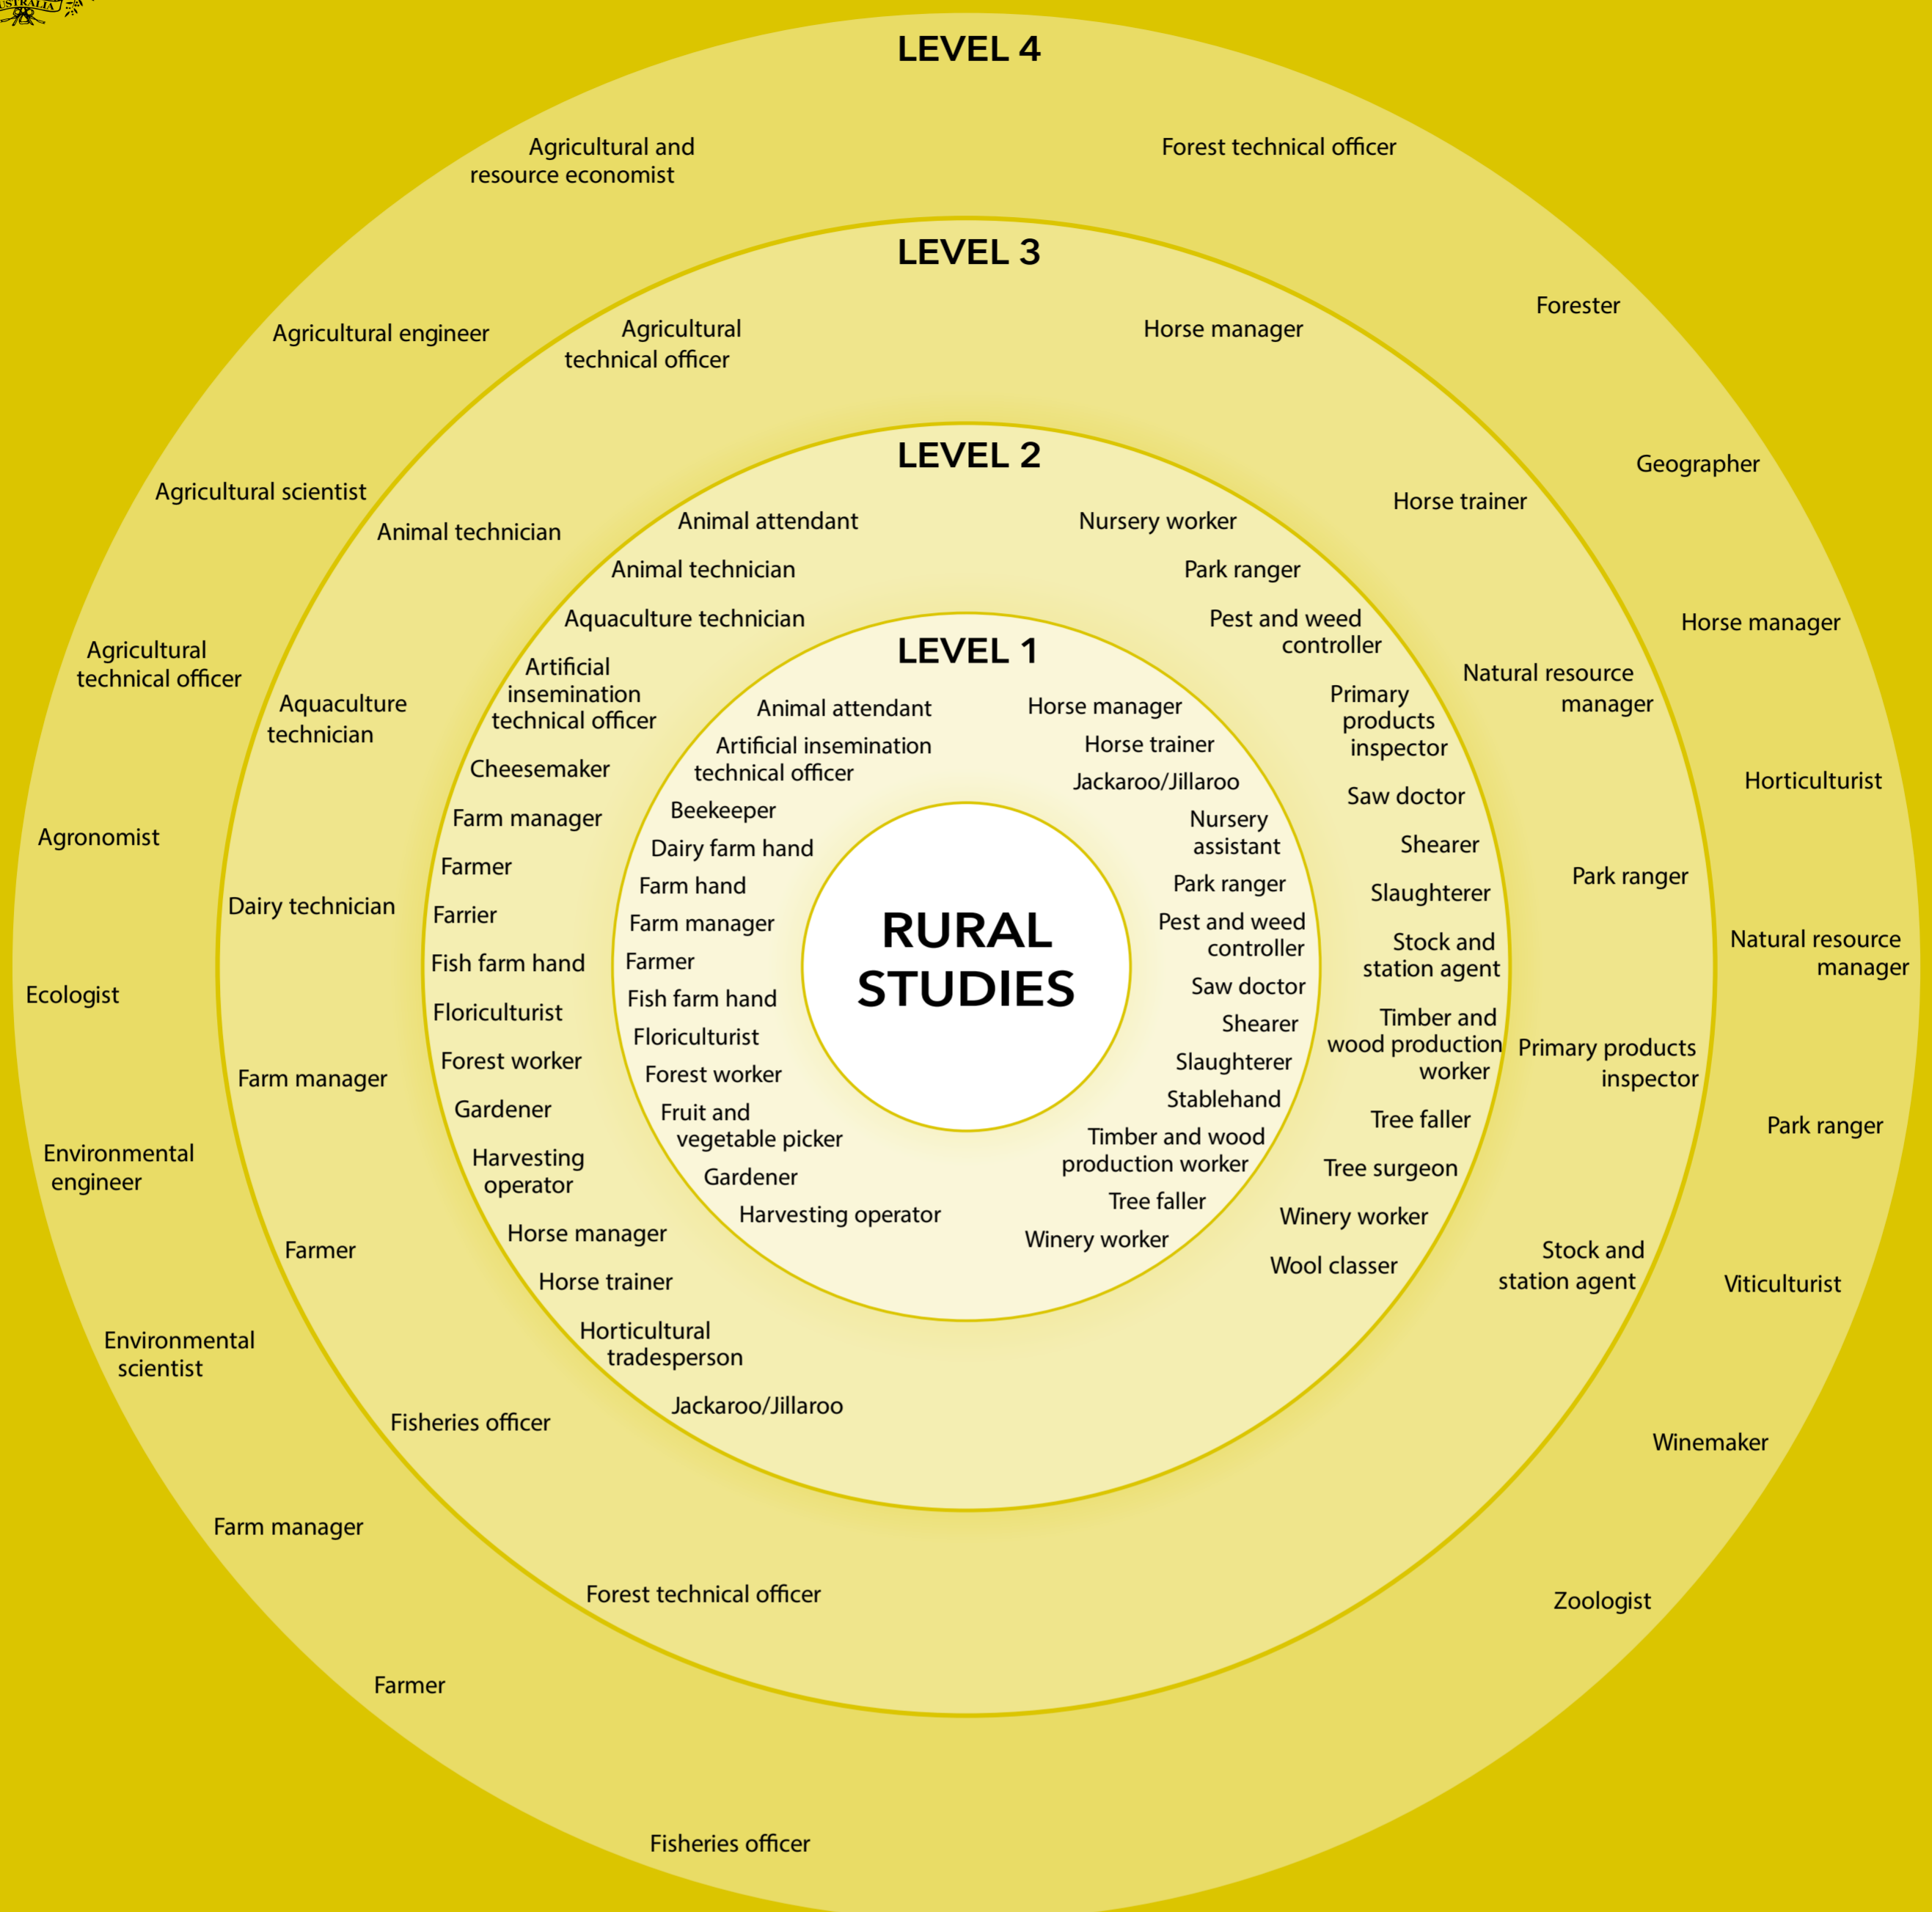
AUSTRALIA

LEVEL 4

Agricultural and resource economist

Forest technical officer

LEVEL 3

Agricultural engineer

Agricultural technical officer

Horse manager

Forester

LEVEL 2

Agricultural scientist

Animal technician

Animal attendant

Nursery worker

Horse trainer

Geographer

Animal technician

Park ranger

Aquaculture technician

Pest and weed controller

Horse manager

Agricultural technical officer

Aquaculture technician

Artificial insemination technical officer

LEVEL 1

Natural resource manager

Primary products inspector

Animal attendant

Horse manager

Artificial insemination technical officer

Horse trainer

Jackaroo/Jillaroo

Cheesemaker

Horticulturist

Saw doctor

Beekeeper

Agronomist

Farm manager

Nursery assistant

Shearer

Dairy farm hand

Farmer

Park ranger

Farm hand

Park ranger

Slaughterer

Dairy technician

Farrier

Farm manager

RURAL STUDIES

Pest and weed controller

Stock and station agent

Natural resource manager

Farmer

Fish farm hand

Ecologist

Fish farm hand

Saw doctor

Floriculturist

Floriculturist

Shearer

Timber and wood production worker

Forest worker

Farm manager

Slaughterer

Primary products inspector

Forest worker

Gardener

Stablehand

Fruit and vegetable picker

Tree faller

Park ranger

Timber and wood production worker

Environmental engineer

Harvesting operator

Gardener

Tree surgeon

Tree faller

Harvesting operator

Winery worker

Horse manager

Winery worker

Farmer

Stock and station agent

Wool classer

Horse trainer

Viticulturist

Environmental scientist

Horticultural tradesperson

Jackaroo/Jillaroo

Fisheries officer

Winemaker

Farm manager

Forest technical officer

Zoologist

Farmer

Fisheries officer